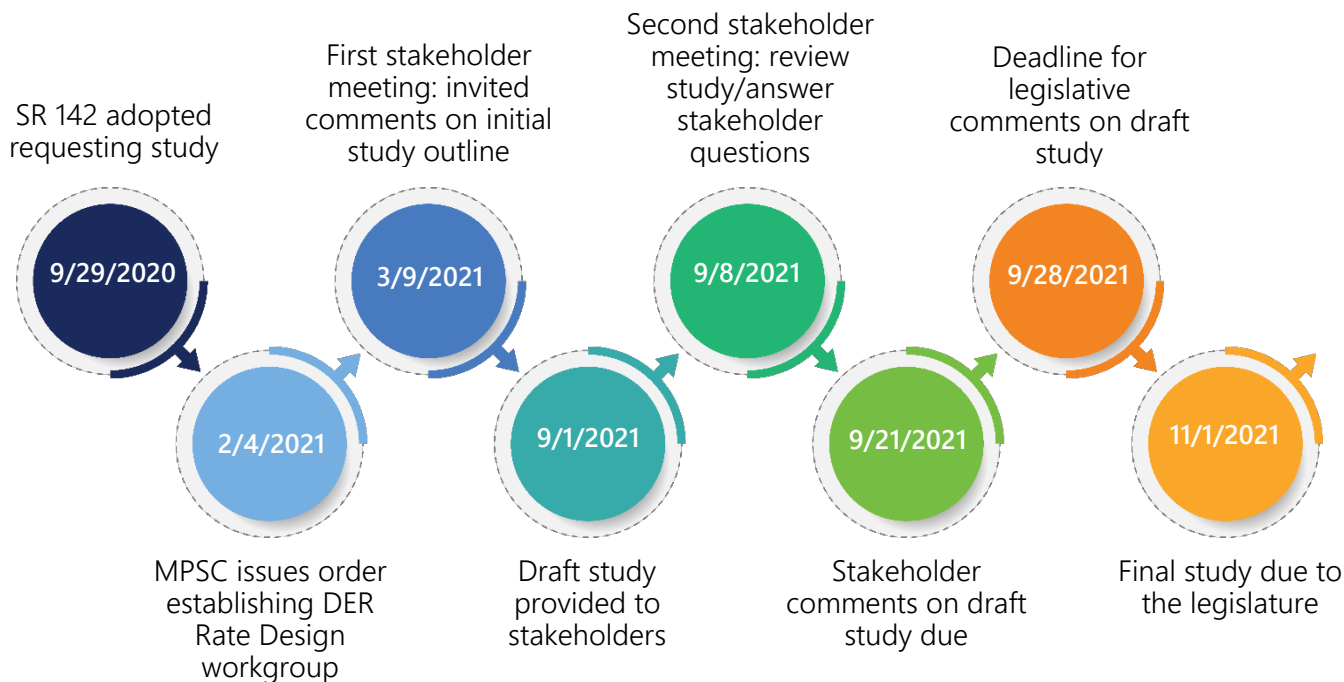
SR 142 adopted requesting study

9/29/2020

2/4/2021

MPSC issues order establishing DER Rate Design workgroup

First stakeholder meeting: invited comments on initial study outline

3/9/2021

9/1/2021

Draft study provided to stakeholders

Second stakeholder meeting: review study/answer stakeholder questions

9/8/2021

9/21/2021

Stakeholder comments on draft study due

Deadline for legislative comments on draft study

9/28/2021

11/1/2021

Final study due to the legislature